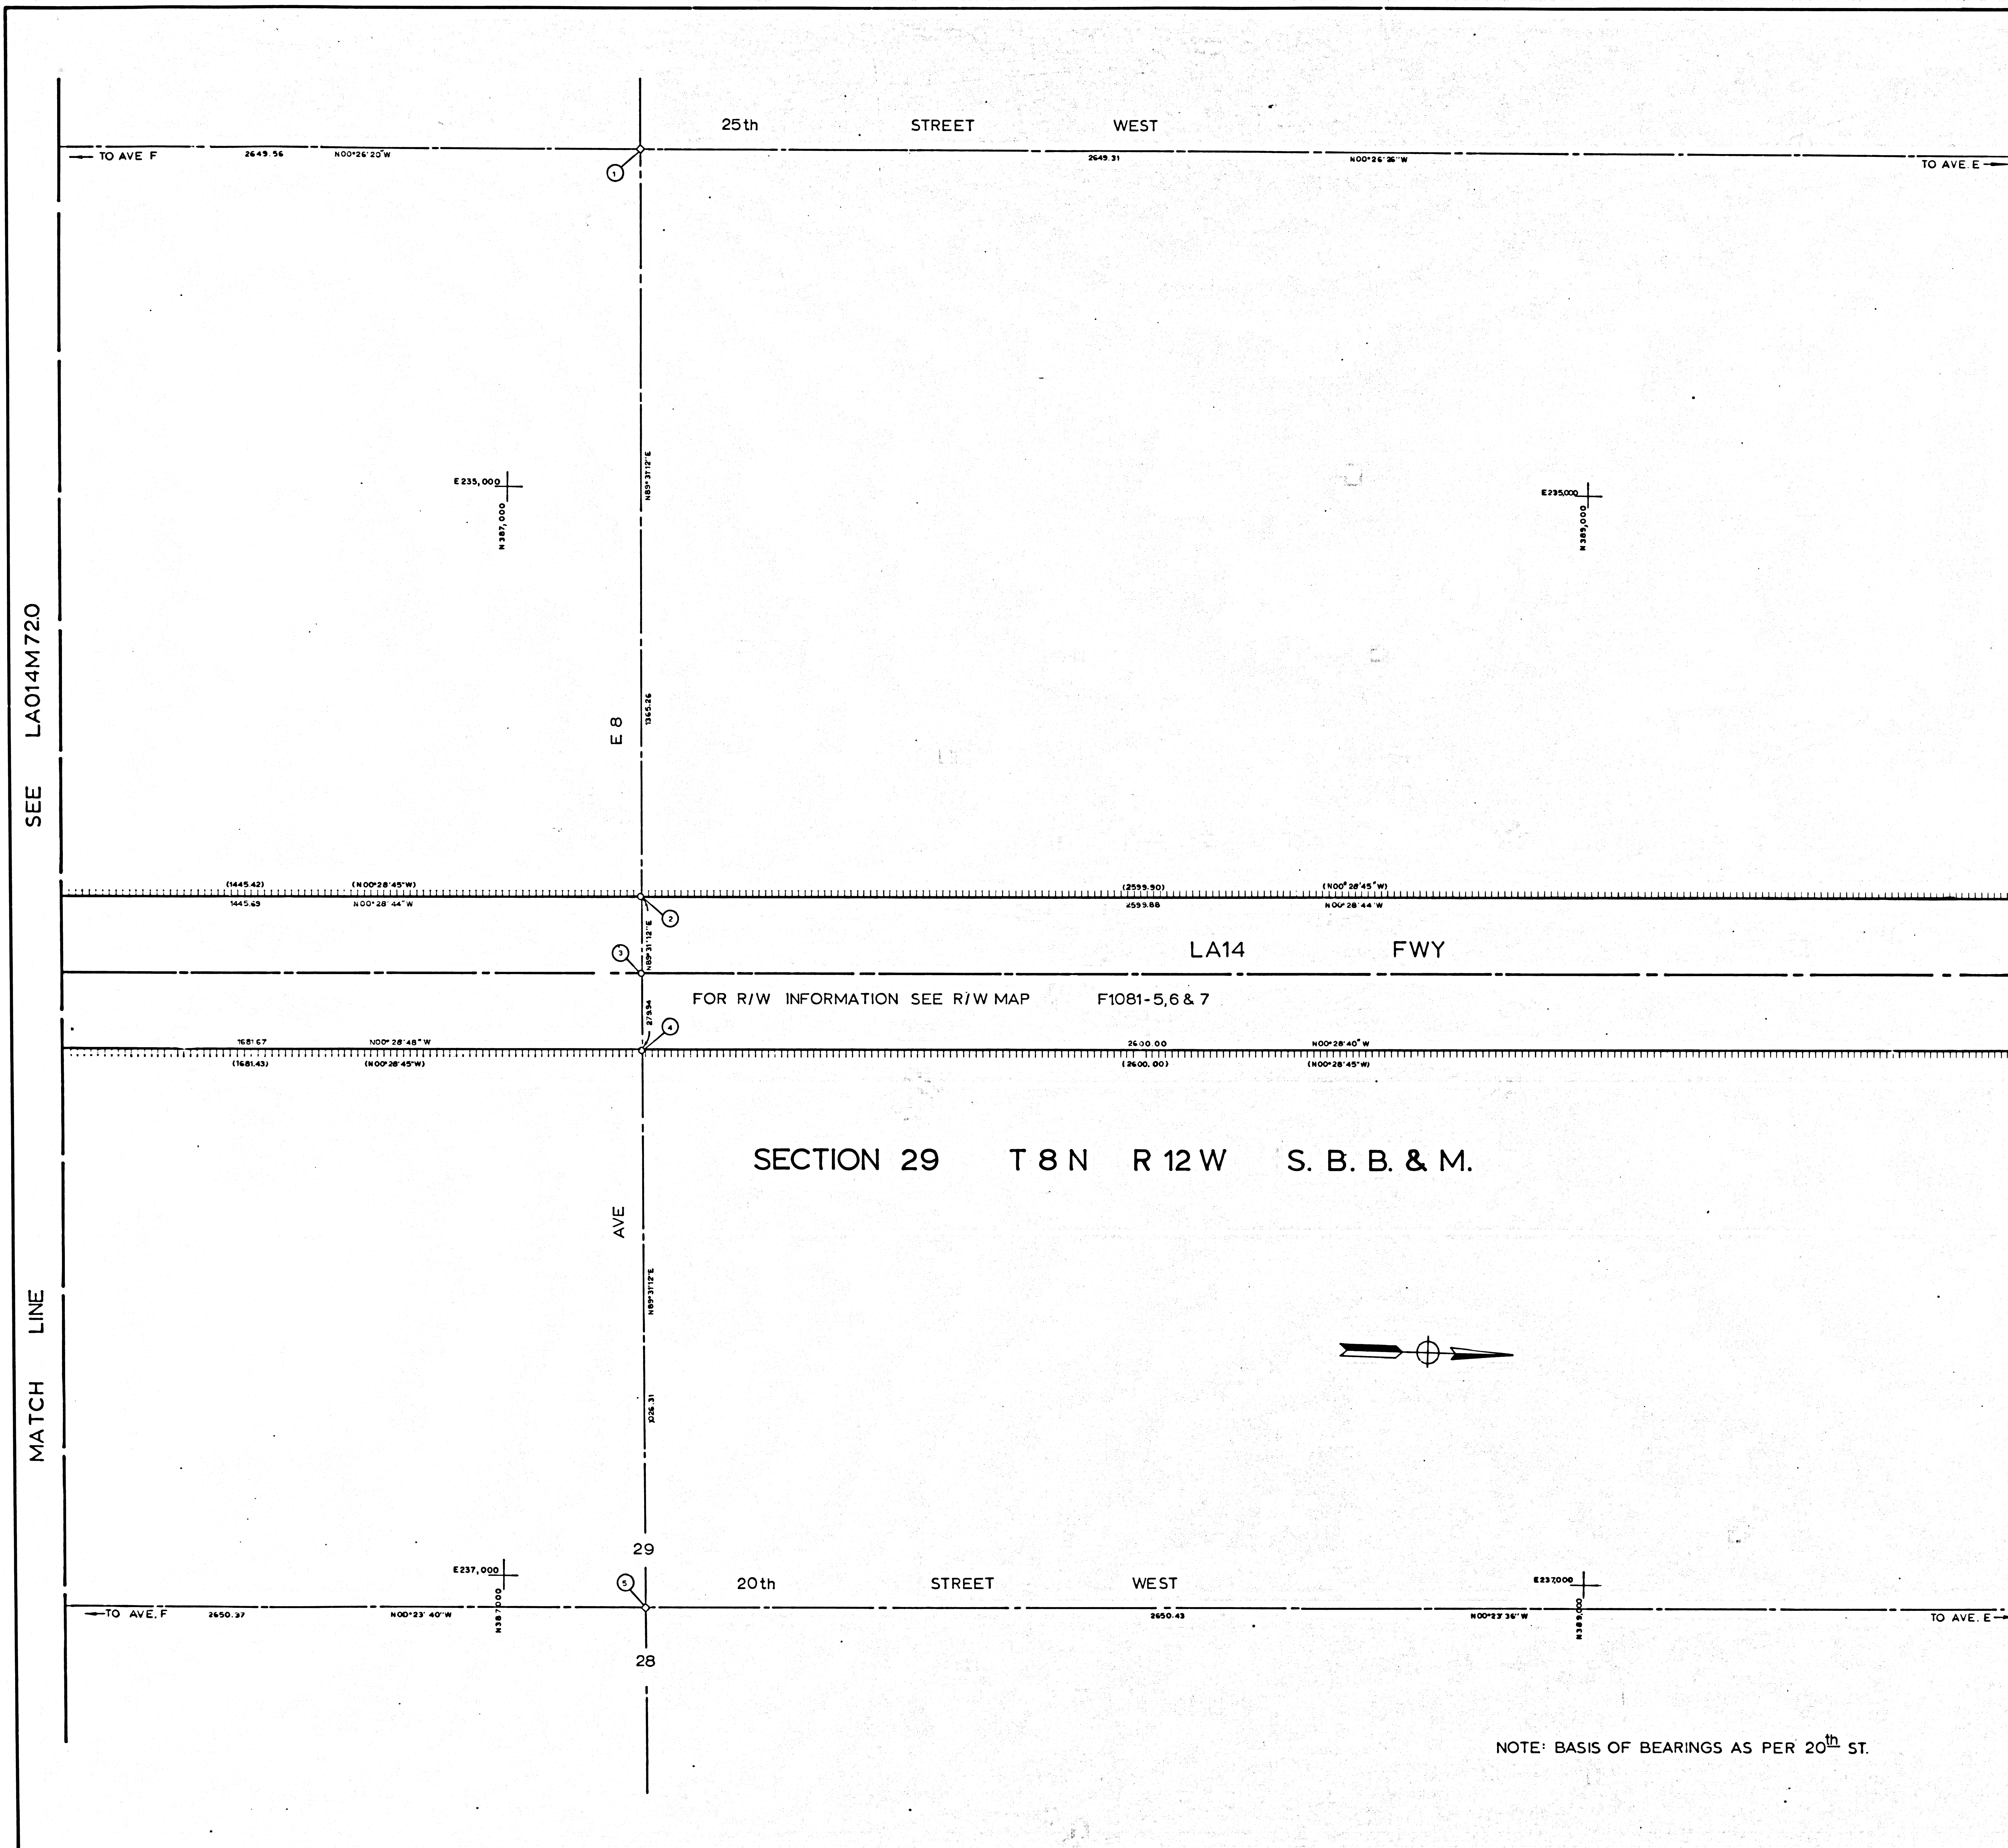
25th STREET WEST

← TO AVE F 2649.56 N00°26'20"W

2649.31 N00°26'26"W TO AVE E →

1

E 235,000
N 387,000

E235,000
N 389,000

N89°31'12"E

1365.26

E 8

SEE LA014M72.0

(1445.42) (N00°28'45"W)
1445.69 N00°28'44"W

(2599.90) (N00°28'45"W)
2599.88 N00°28'44"W

2

3

N89°31'12"E

LA14 FWY

FOR R/W INFORMATION SEE R/W MAP F1081-5,6 & 7

279.34

4

1681.67 N00°28'48"W
(1681.43) (N00°28'45"W)

2600.00 N00°28'40"W
(2600.00) (N00°28'45"W)

SECTION 29 T 8 N R 12 W S. B. B. & M.

AVE

N89°31'12"E

1026.31

MATCH LINE

29

E237,000

5

20th STREET WEST

E237,000

←TO AVE. F 2650.37 N00°23'40"W

N387,000

2650.43 N00°23'36"W

N389,000

TO AVE. E→

28

NOTE: BASIS OF BEARINGS AS PER 20$^{th}$ ST.